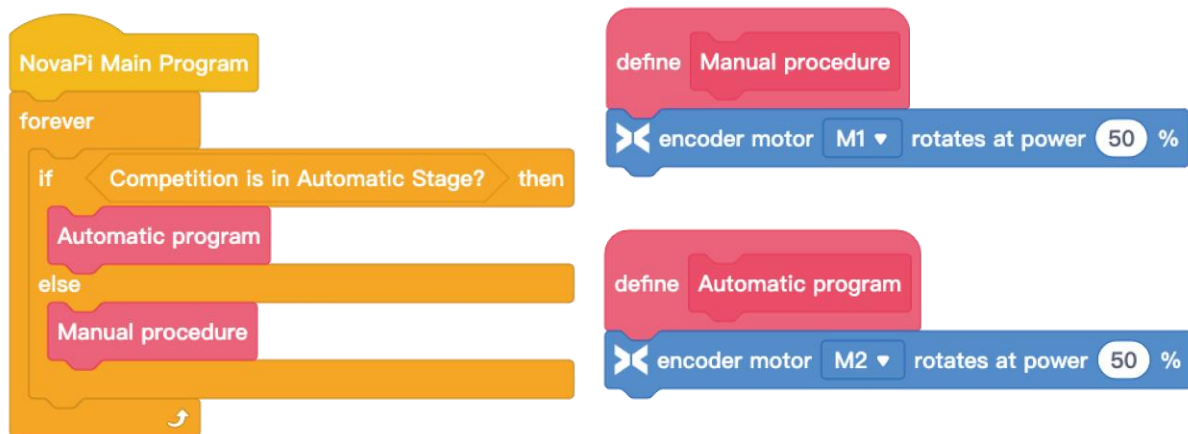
NovaPi Main Program
forever
if Competition is in Automatic Stage? then
Automatic program
else
Manual procedure

define Manual procedure
encoder motor M1 ▾ rotates at power 50 %

define Automatic program
encoder motor M2 ▾ rotates at power 50 %